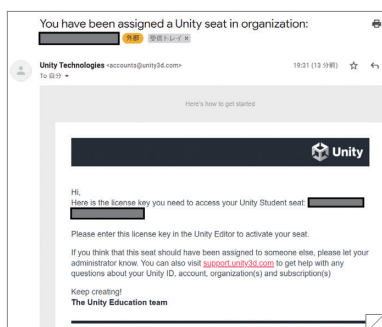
You have been assigned a Unity seat in organization:
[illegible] 外部 受信トレイ ×

Unity Technologies <accounts@unity3d.com>
To 自分

19:31 (13 分前)

Here's how to get started

Unity

Hi,
Here is the license key you need to access your Unity Student seat: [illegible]

Please enter this license key in the Unity Editor to activate your seat.

If you think that this seat should have been assigned to someone else, please let your administrator know. You can also visit support.unity3d.com to get help with any questions about your Unity ID, account, organization(s) and subscription(s)

Keep creating!
The Unity Education team